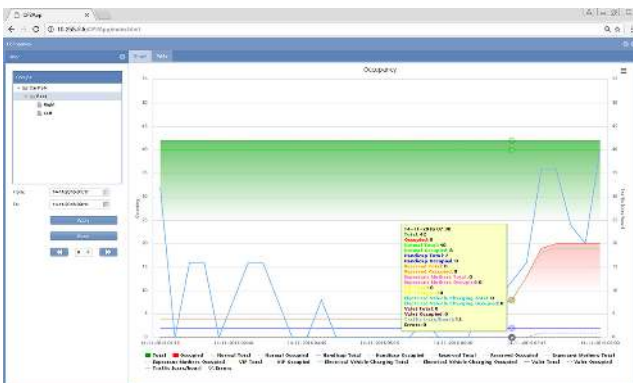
Occupancy

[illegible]

Total
Occupied
Normal Total
Normal Occupied
Handicap Total
Handicap Occupied
Reserved Total
Reserved Occupied
Expectant Mothers Total
Expectant Mothers Occupied
VIP Total
VIP Occupied
Electrical Vehicle Charging Total
Electrical Vehicle Charging Occupied
Valet Total
Valet Occupied
Traffic Inner/Inbound
Errors